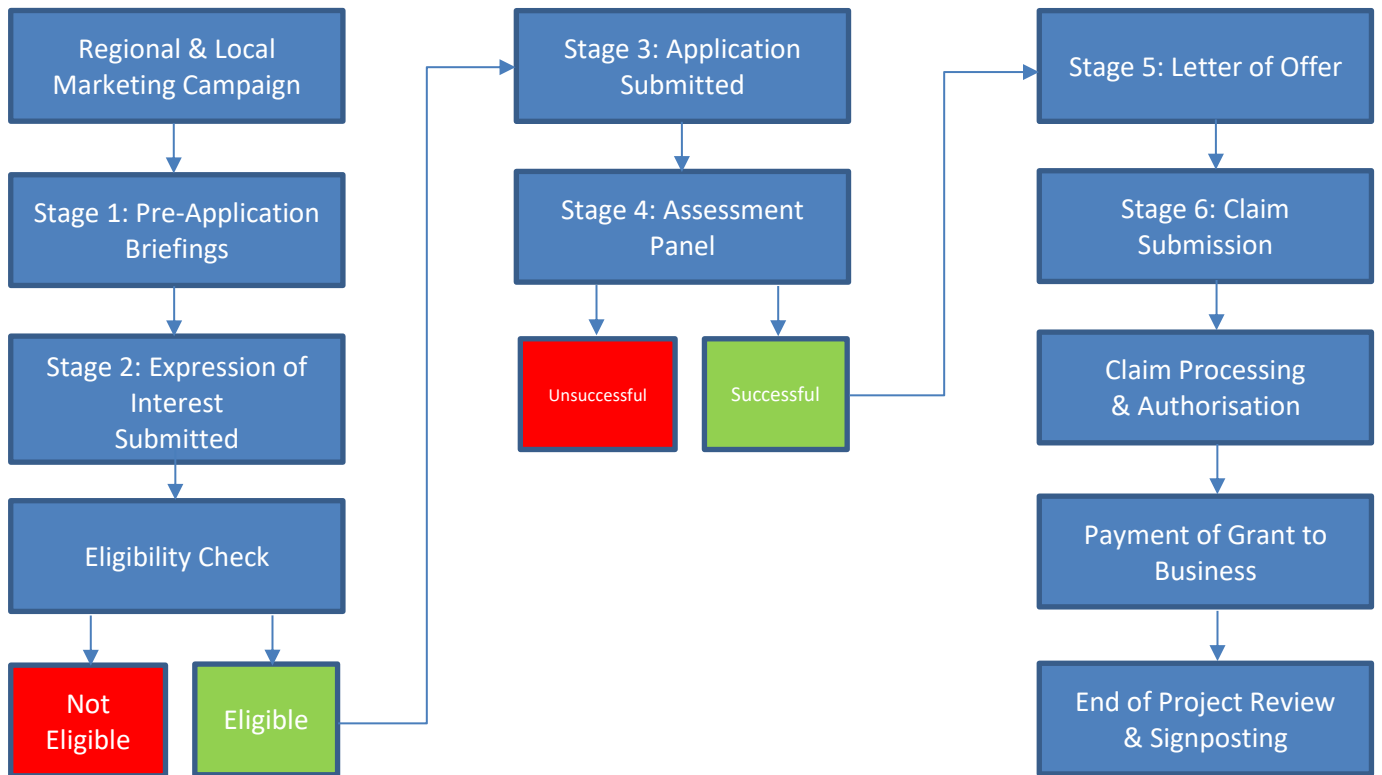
Regional & Local Marketing Campaign

Stage 1: Pre-Application Briefings

Stage 2: Expression of Interest Submitted

Eligibility Check

Not Eligible

Eligible

Stage 3: Application Submitted

Stage 4: Assessment Panel

Unsuccessful

Successful

Stage 5: Letter of Offer

Stage 6: Claim Submission

Claim Processing & Authorisation

Payment of Grant to Business

End of Project Review & Signposting